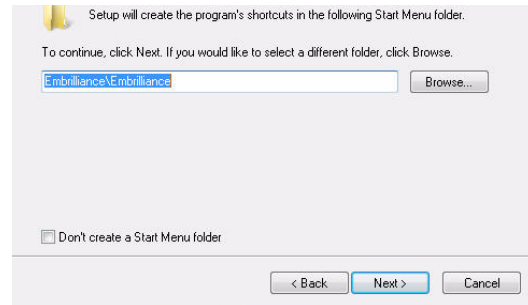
Setup will create the program's shortcuts in the following Start Menu folder.

To continue, click Next. If you would like to select a different folder, click Browse.

Embrilliance\Embrilliance

Browse...

Don't create a Start Menu folder

< Back

Next >

Cancel